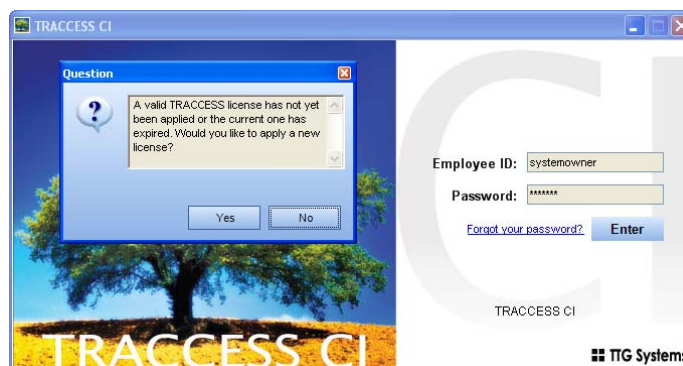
TRACCESS CI

Question

A valid TRACCESS license has not yet been applied or the current one has expired. Would you like to apply a new license?

Yes

No

Employee ID: systemowner

Password: *******

Forgot your password?

Enter

TRACCESS CI

TRACCESS CI

TTG Systems